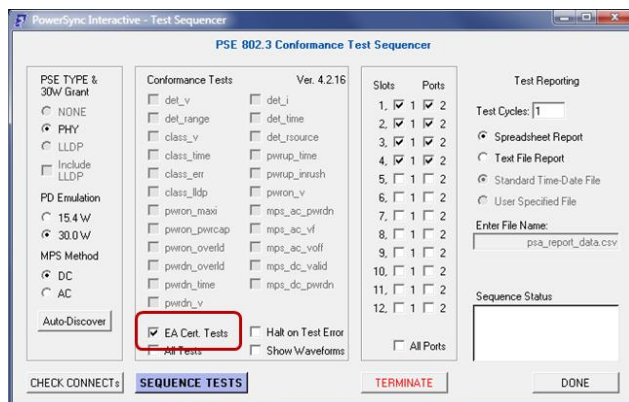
PowerSync Interactive - Test Sequencer

PSE 802.3 Conformance Test Sequencer

PSE TYPE & 30W Grant
NONE
PHY
LLDP
Include LLDP

PD Emulation
15.4 W
30.0 W

MPS Method
DC
AC

Auto-Discover

Conformance Tests
Ver. 4.2.16

det_v
det_i
det_range
det_time
class_v
det_rsource
class_time
pwrup_time
class_err
pwrup_inrush
class_lldp
pwron_v
pwron_maxi
mps_ac_pwrdn
pwron_pwrcap
mps_ac_vf
pwron_overld
mps_ac_voff
pwrdn_overld
mps_dc_valid
pwrdn_time
mps_dc_pwrdn
pwrdn_v

EA Cert. Tests
Halt on Test Error
All Tests
Show Waveforms

Slots Ports
1. 1 2
2. 1 2
3. 1 2
4. 1 2
5. 1 2
6. 1 2
7. 1 2
8. 1 2
9. 1 2
10. 1 2
11. 1 2
12. 1 2
All Ports

Test Reporting
Test Cycles: 1
Spreadsheet Report
Text File Report
Standard Time-Date File
User Specified File
Enter File Name:
psa_report_data.csv

Sequence Status

CHECK CONNECTs
SEQUENCE TESTS
TERMINATE
DONE